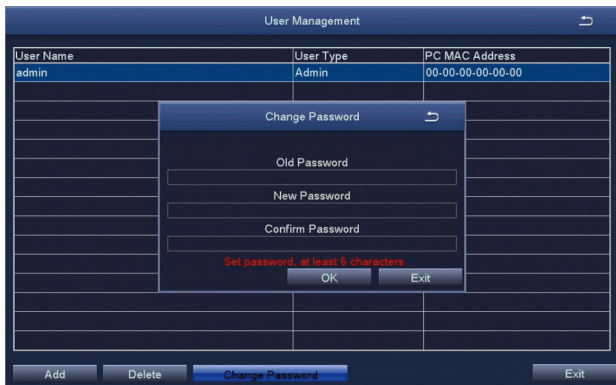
User Management

| User Name | User Type | PC MAC Address |
|---|---|---|
| admin | Admin | 00-00-00-00-00-00 |

Change Password

Old Password

New Password

Confirm Password

Set password, at least 6 characters

OK Exit

Add Delete Change Password Exit